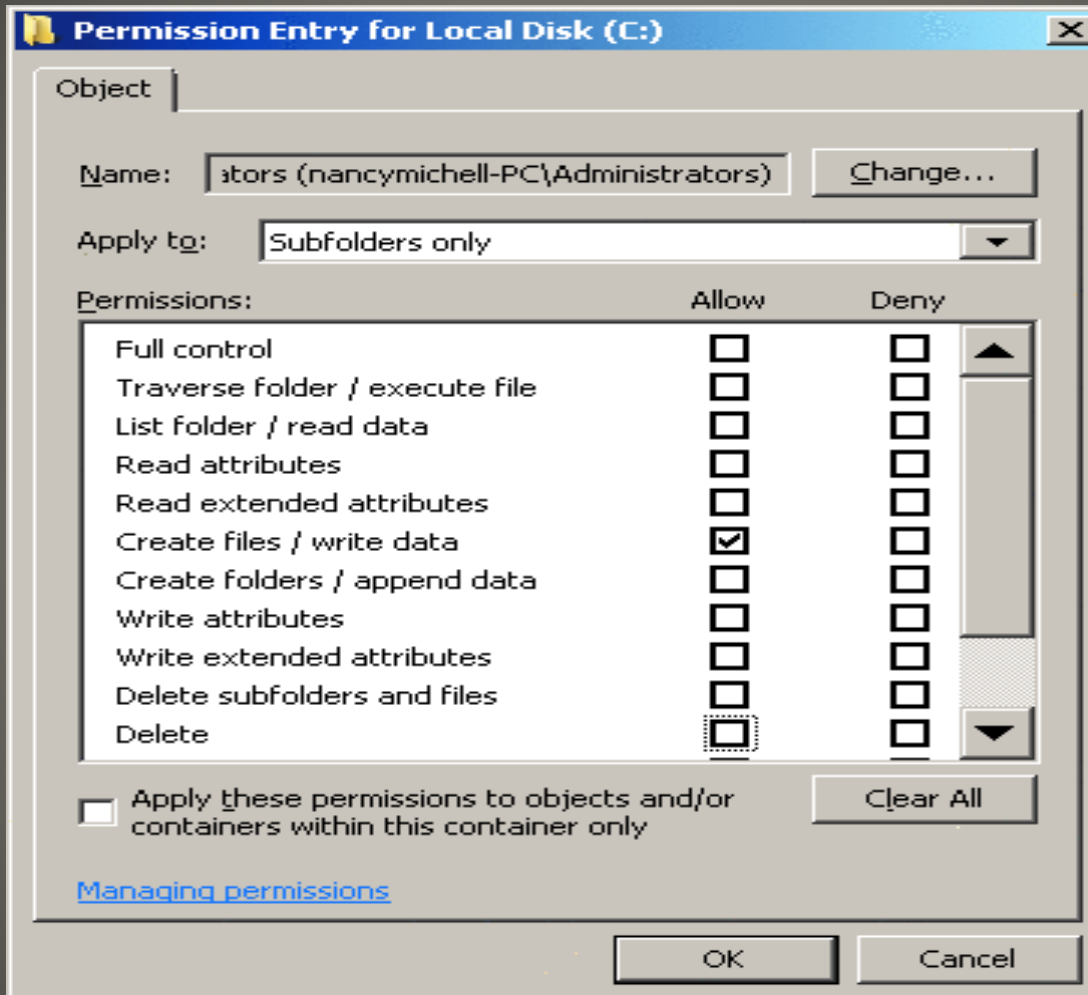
Permission Entry for Local Disk (C:)

Object

Name: ators (nancymichell-PC\Administrators) Change...

Apply to: Subfolders only

Permissions: Allow Deny

Full control
Traverse folder / execute file
List folder / read data
Read attributes
Read extended attributes
Create files / write data
Create folders / append data
Write attributes
Write extended attributes
Delete subfolders and files
Delete

Apply these permissions to objects and/or containers within this container only

Clear All

Managing permissions

OK Cancel